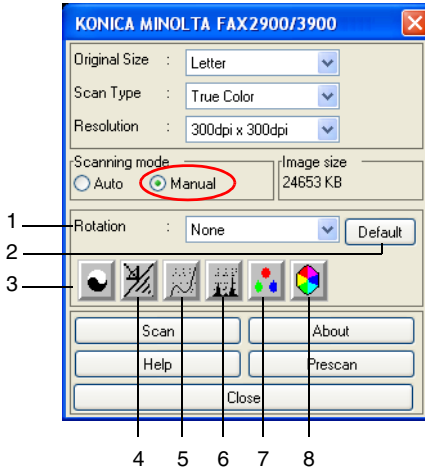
KONICA MINOLTA FAX2900/3900

Original Size : Letter

Scan Type : True Color

Resolution : 300dpi x 300dpi

Scanning mode
Auto Manual

Image size
24653 KB

1 Rotation : None

2 Default

3

Scan About

Help Prescan

Close

4 5 6 7 8